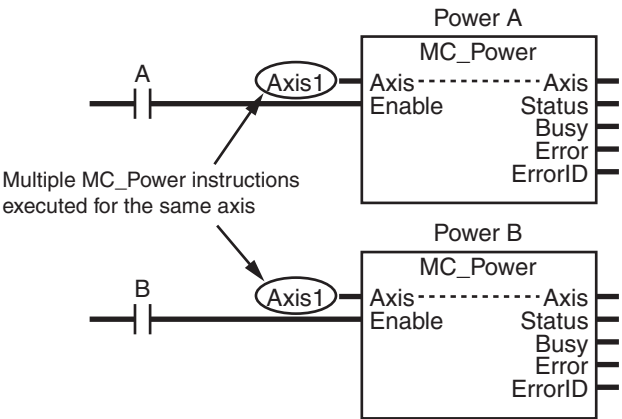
Power A

MC_Power

A

Axis1

Axis

Axis

Enable

Status

Busy

Error

ErrorID

Multiple MC_Power instructions executed for the same axis

Power B

MC_Power

B

Axis1

Axis

Axis

Enable

Status

Busy

Error

ErrorID